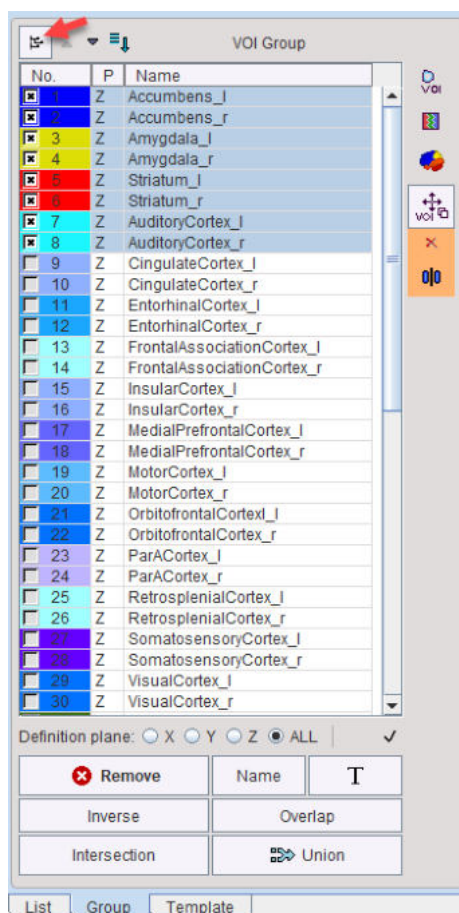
VOI Group

| No. | P | Name |
|---|---|---|
| 1 | Z | Accumbens_l |
| 2 | Z | Accumbens_r |
| 3 | Z | Amygdala_l |
| 4 | Z | Amygdala_r |
| 5 | Z | Striatum_l |
| 6 | Z | Striatum_r |
| 7 | Z | AuditoryCortex_l |
| 8 | Z | AuditoryCortex_r |
| 9 | Z | CingulateCortex_l |
| 10 | Z | CingulateCortex_r |
| 11 | Z | EntorhinalCortex_l |
| 12 | Z | EntorhinalCortex_r |
| 13 | Z | FrontalAssociationCortex_l |
| 14 | Z | FrontalAssociationCortex_r |
| 15 | Z | InsularCortex_l |
| 16 | Z | InsularCortex_r |
| 17 | Z | MedialPrefrontalCortex_l |
| 18 | Z | MedialPrefrontalCortex_r |
| 19 | Z | MotorCortex_l |
| 20 | Z | MotorCortex_r |
| 21 | Z | OrbitofrontalCortexl_l |
| 22 | Z | OrbitofrontalCortex_r |
| 23 | Z | ParACortex_l |
| 24 | Z | ParACortex_r |
| 25 | Z | RetrosplenialCortex_l |
| 26 | Z | RetrosplenialCortex_r |
| 27 | Z | SomatosensoryCortex_l |
| 28 | Z | SomatosensoryCortex_r |
| 29 | Z | VisualCortex_l |
| 30 | Z | VisualCortex_r |

VOI

Definition plane: X Y Z ALL ✓

Remove
Name
T
Inverse
Overlap
Intersection
Union

List Group Template